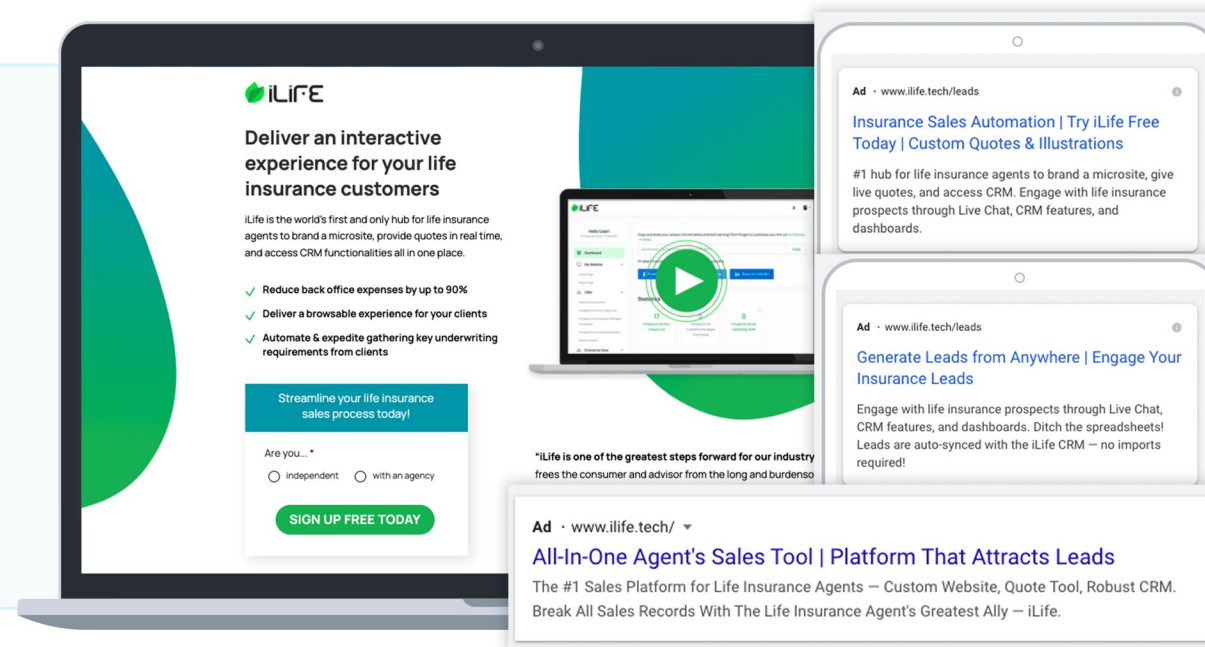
iLiFE

Deliver an interactive experience for your life insurance customers

iLife is the world's first and only hub for life insurance agents to brand a microsite, provide quotes in real time, and access CRM functionalities all in one place.

✓ Reduce back office expenses by up to 90%

✓ Deliver a browsable experience for your clients

✓ Automate & expedite gathering key underwriting requirements from clients

Streamline your life insurance sales process today!

Are you... *

independent

with an agency

SIGN UP FREE TODAY

iLiFE

Hello User!

Dashboard

Statistics

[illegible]

"iLife is one of the greatest steps forward for our industry
frees the consumer and advisor from the long and burdenso

Ad · www.ilife.tech/leads

Insurance Sales Automation | Try iLife Free Today | Custom Quotes & Illustrations

#1 hub for life insurance agents to brand a microsite, give live quotes, and access CRM. Engage with life insurance prospects through Live Chat, CRM features, and dashboards.

Ad · www.ilife.tech/leads

Generate Leads from Anywhere | Engage Your Insurance Leads

Engage with life insurance prospects through Live Chat, CRM features, and dashboards. Ditch the spreadsheets! Leads are auto-synced with the iLife CRM — no imports required!

Ad · www.ilife.tech/

All-In-One Agent's Sales Tool | Platform That Attracts Leads

The #1 Sales Platform for Life Insurance Agents — Custom Website, Quote Tool, Robust CRM. Break All Sales Records With The Life Insurance Agent's Greatest Ally — iLife.